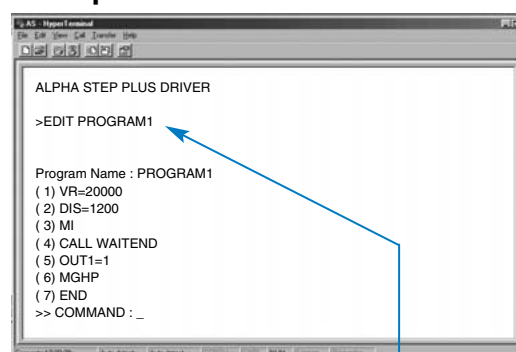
AS - HyperTerminal
File Edit View Call Transfer Help

ALPHA STEP PLUS DRIVER

>EDIT PROGRAM1

Program Name : PROGRAM1
( 1) VR=20000
( 2) DIS=1200
( 3) MI
( 4) CALL WAITEND
( 5) OUT1=1
( 6) MGHP
( 7) END
>> COMMAND : _